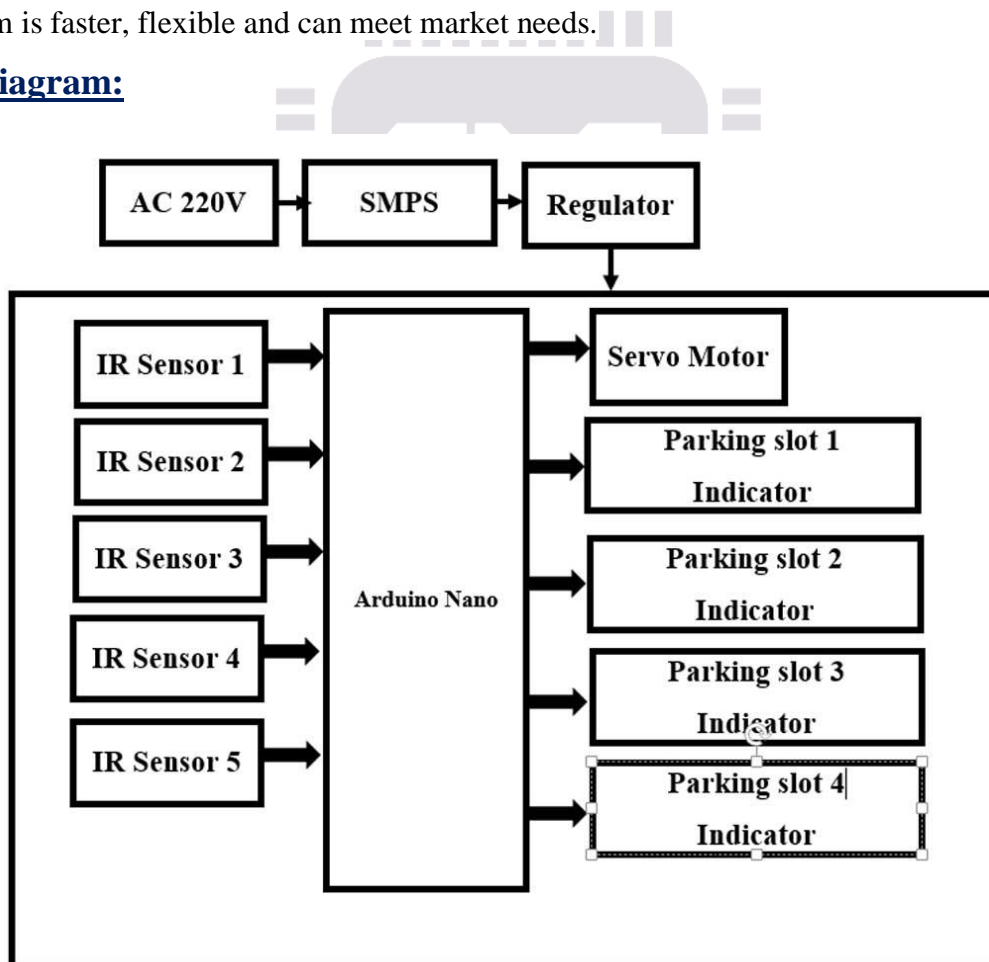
n is faster, flexible and can meet market needs.

iagram:

AC 220V

SMPS

Regulator

IR Sensor 1

IR Sensor 2

IR Sensor 3

IR Sensor 4

IR Sensor 5

Arduino Nano

Servo Motor

Parking slot 1 Indicator

Parking slot 2 Indicator

Parking slot 3 Indicator

Parking slot 4 Indicator